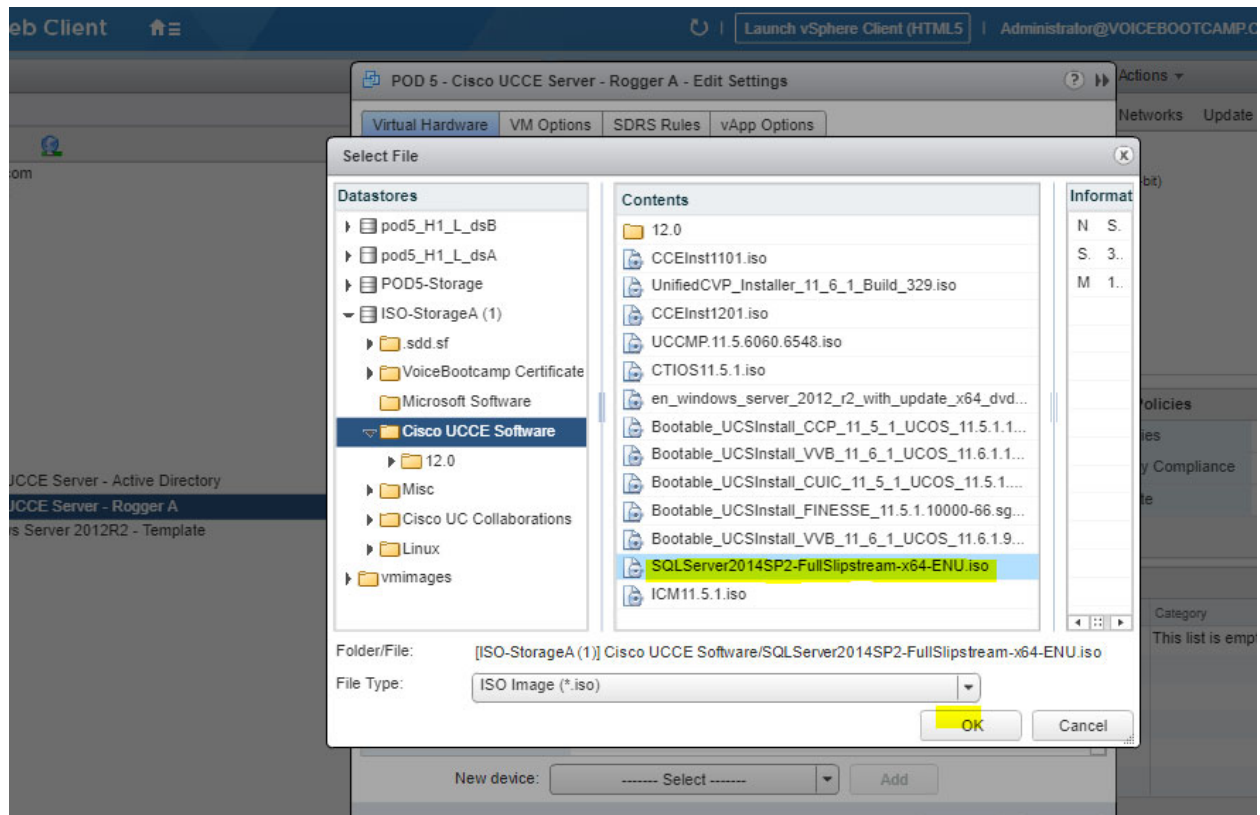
eb Client

Launch vSphere Client (HTML5 | Administrator@VOICEBOOTCAMP.C

POD 5 - Cisco UCCE Server - Rogger A - Edit Settings

Actions

Virtual Hardware | VM Options | SDRS Rules | vApp Options

Networks Update

om

Select File

Datastores

pod5_H1_L_dsB
pod5_H1_L_dsA
POD5-Storage
ISO-StorageA (1)
.sdd.sf
VoiceBootcamp Certificate
Microsoft Software
Cisco UCCE Software
12.0
Misc
Cisco UC Collaborations
Linux
vmimages

Contents

12.0
CCEInst1101.iso
UnifiedCVP_Installer_11_6_1_Build_329.iso
CCEInst1201.iso
UCCMP.11.5.6060.6548.iso
CTIOS11.5.1.iso
en_windows_server_2012_r2_with_update_x64_dvd...
Bootable_UCSInstall_CCP_11_5_1_UCOS_11.5.1.1...
Bootable_UCSInstall_VVB_11_6_1_UCOS_11.6.1.1...
Bootable_UCSInstall_CUIC_11_5_1_UCOS_11.5.1....
Bootable_UCSInstall_FINESSE_11.5.1.10000-66.sg...
Bootable_UCSInstall_VVB_11_6_1_UCOS_11.6.1.9...
SQLServer2014SP2-FullSlipstream-x64-ENU.iso
ICM11.5.1.iso

Informat
N S.
S. 3..
M 1..

bit)

Policies
ies
y Compliance
te

JCCE Server - Active Directory
JCCE Server - Rogger A
s Server 2012R2 - Template

Category
This list is emp

Folder/File: [ISO-StorageA (1)] Cisco UCCE Software/SQLServer2014SP2-FullSlipstream-x64-ENU.iso

File Type: ISO Image (*.iso)

OK
Cancel

New device: ------- Select ------- Add